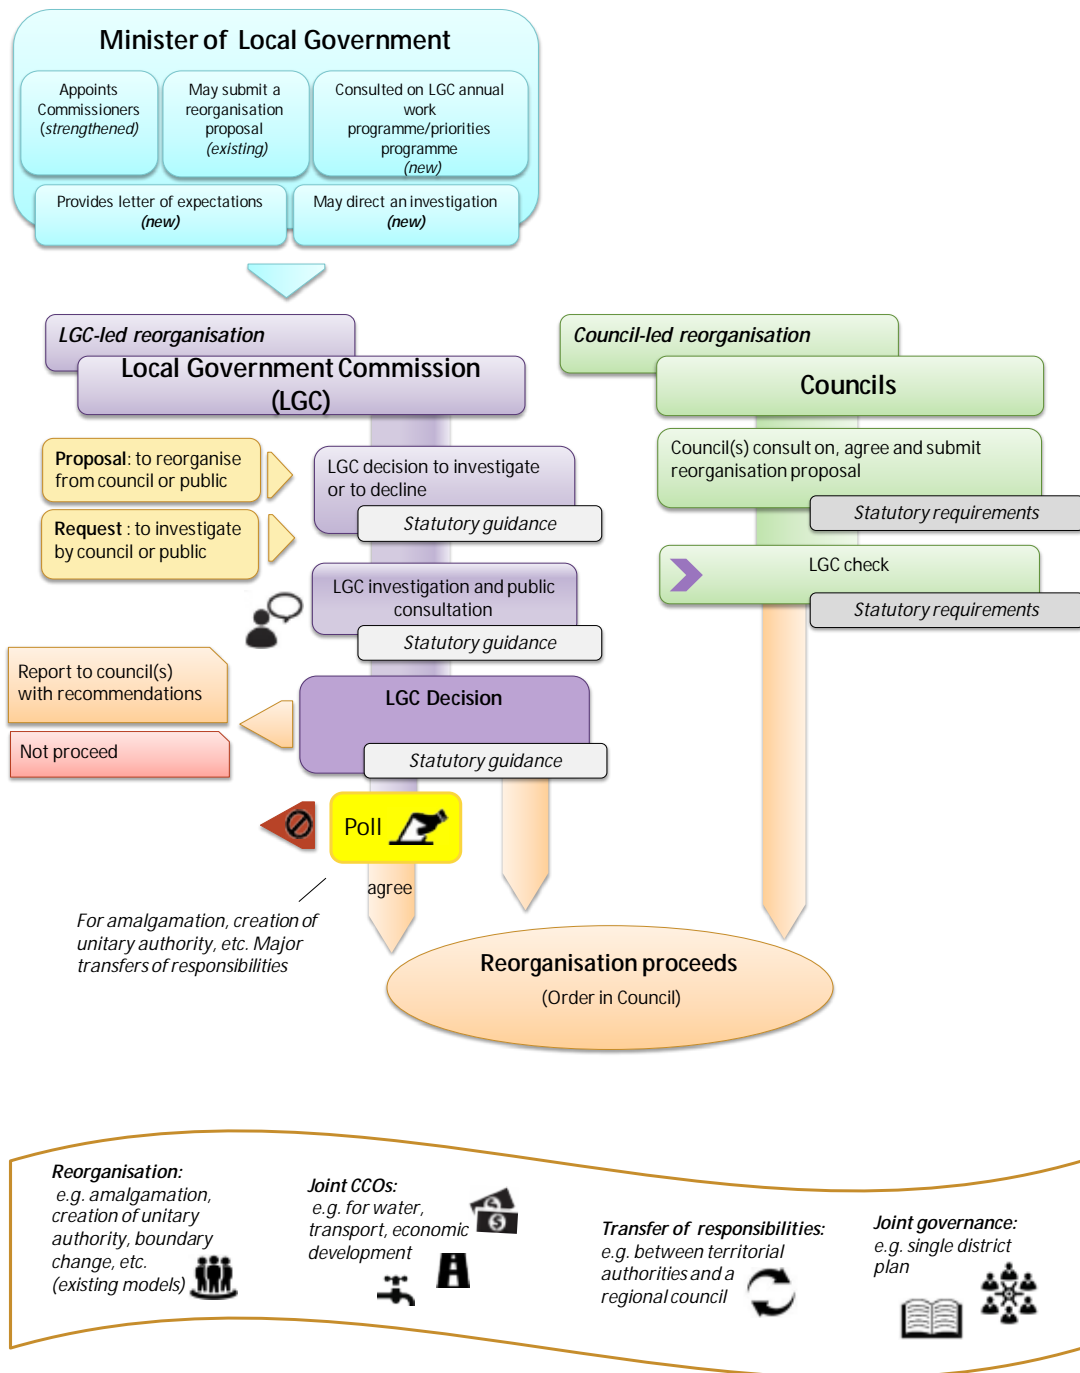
Minister of Local Government

Appoints Commissioners (strengthened)

May submit a reorganisation proposal (existing)

Consulted on LGC annual work programme/priorities programme (new)

Provides letter of expectations (new)

May direct an investigation (new)

LGC-led reorganisation

Local Government Commission (LGC)

Council-led reorganisation

Councils

Proposal: to reorganise from council or public

Request : to investigate by council or public

LGC decision to investigate or to decline

Statutory guidance

LGC investigation and public consultation

Statutory guidance

Report to council(s) with recommendations

Not proceed

LGC Decision

Statutory guidance

Poll

agree

For amalgamation, creation of unitary authority, etc. Major transfers of responsibilities

Council(s) consult on, agree and submit reorganisation proposal

Statutory requirements

LGC check

Statutory requirements

Reorganisation proceeds

(Order in Council)

Reorganisation: e.g. amalgamation, creation of unitary authority, boundary change, etc. (existing models)

Joint CCOs: e.g. for water, transport, economic development

Transfer of responsibilities: e.g. between territorial authorities and a regional council

Joint governance: e.g. single district plan